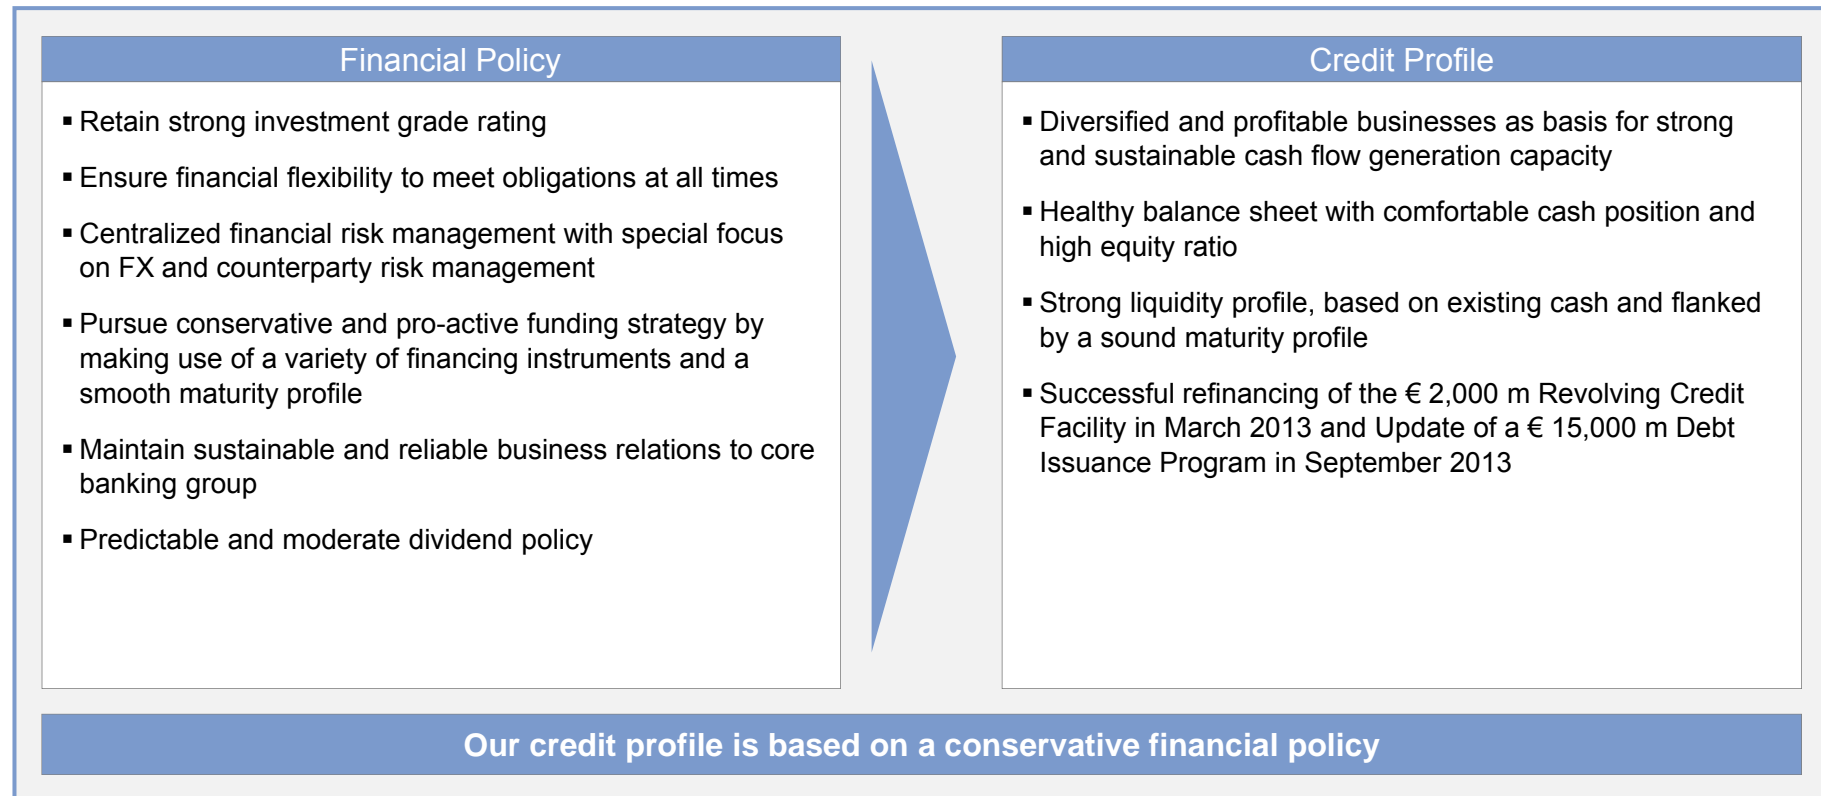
Financial Policy

▪ Retain strong investment grade rating

▪ Ensure financial flexibility to meet obligations at all times

▪ Centralized financial risk management with special focus on FX and counterparty risk management

▪ Pursue conservative and pro-active funding strategy by making use of a variety of financing instruments and a smooth maturity profile

▪ Maintain sustainable and reliable business relations to core banking group

▪ Predictable and moderate dividend policy

Credit Profile

▪ Diversified and profitable businesses as basis for strong and sustainable cash flow generation capacity

▪ Healthy balance sheet with comfortable cash position and high equity ratio

▪ Strong liquidity profile, based on existing cash and flanked by a sound maturity profile

▪ Successful refinancing of the € 2,000 m Revolving Credit Facility in March 2013 and Update of a € 15,000 m Debt Issuance Program in September 2013

Our credit profile is based on a conservative financial policy